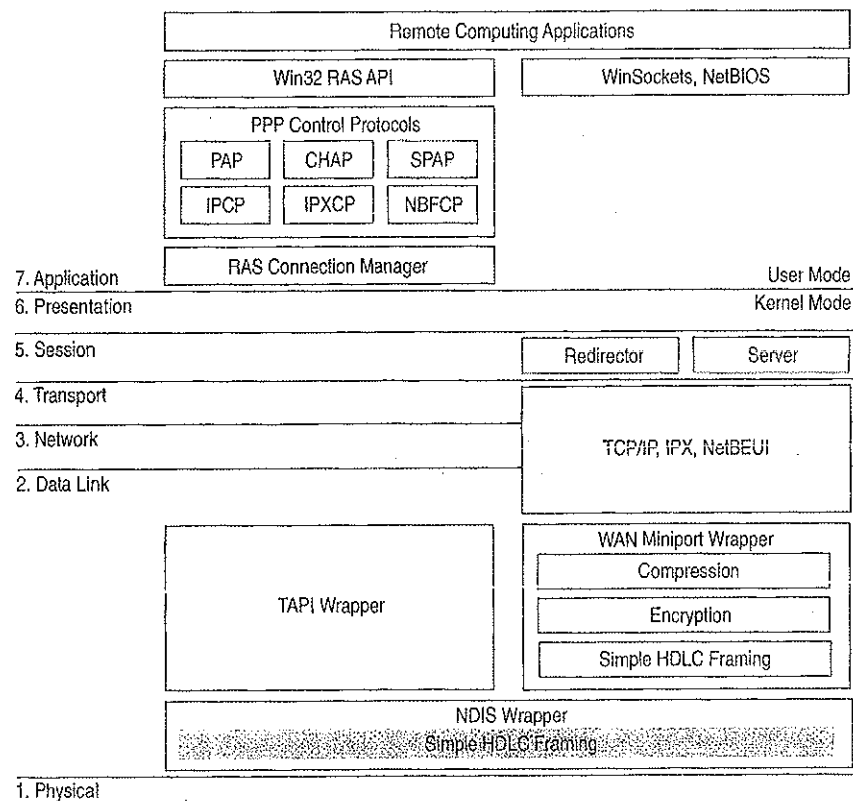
Remote Computing Applications

Win32 RAS API

WinSockets, NetBIOS

PPP Control Protocols

PAP

CHAP

SPAP

IPCP

IPXCP

NBFCP

7. Application

RAS Connection Manager

User Mode

6. Presentation

Kernel Mode

5. Session

Redirector

Server

4. Transport

3. Network

TCP/IP, IPX, NetBEUI

2. Data Link

TAPI Wrapper

WAN Miniport Wrapper

Compression

Encryption

Simple HDLC Framing

NDIS Wrapper

Simple HDLC Framing

1. Physical